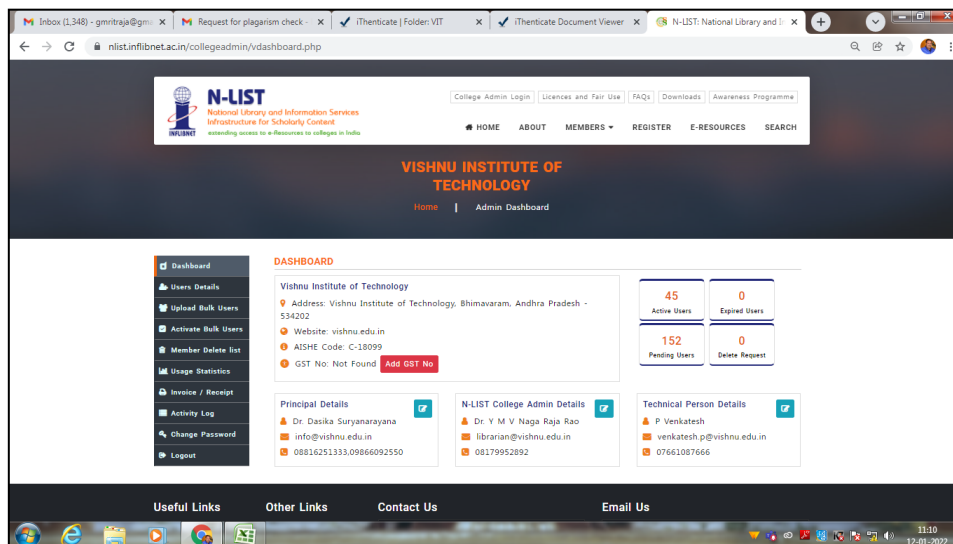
M Inbox (1,348) - gmritraja@gma × M Request for plagarism check - × iThenticate | Folder: VIT × iThenticate Document Viewer × N-LIST: National Library and In ×

nlist.inflibnet.ac.in/collegeadmin/vdashboard.php

N-LIST
National Library and Information Services Infrastructure for Scholarly Content
extending access to e-Resources to colleges in India
INFLIBNET

College Admin Login | Licences and Fair Use | FAQs | Downloads | Awareness Programme

HOME ABOUT MEMBERS REGISTER E-RESOURCES SEARCH

VISHNU INSTITUTE OF TECHNOLOGY

Home | Admin Dashboard

Dashboard
Users Details
Upload Bulk Users
Activate Bulk Users
Member Delete list
Usage Statistics
Invoice / Receipt
Activity Log
Change Password
Logout

DASHBOARD

Vishnu Institute of Technology
Address: Vishnu Institute of Technology, Bhimavaram, Andhra Pradesh - 534202
Website: vishnu.edu.in
AISHE Code: C-18099
GST No: Not Found Add GST No

45 Active Users
0 Expired Users
152 Pending Users
0 Delete Request

Principal Details
Dr. Dasika Suryanarayana
info@vishnu.edu.in
08816251333,09866092550

N-LIST College Admin Details
Dr. Y M V Naga Raja Rao
librarian@vishnu.edu.in
08179952892

Technical Person Details
P Venkatesh
venkatesh.p@vishnu.edu.in
07661087666

Useful Links Other Links Contact Us Email Us

11:10
12-01-2022